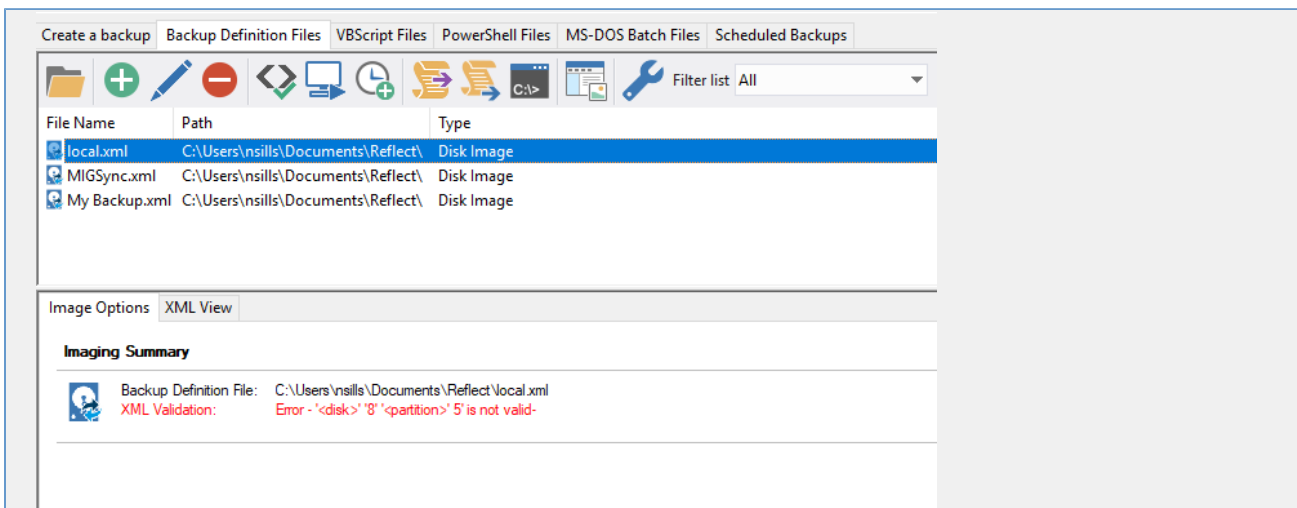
Create a backup | Backup Definition Files | VBScript Files | PowerShell Files | MS-DOS Batch Files | Scheduled Backups

C:\>

Filter list All

| File Name | Path | Type |
|---|---|---|
| local.xml | C:\Users\nsills\Documents\Reflect\ | Disk Image |
| MIGSync.xml | C:\Users\nsills\Documents\Reflect\ | Disk Image |
| My Backup.xml | C:\Users\nsills\Documents\Reflect\ | Disk Image |

Image Options | XML View

Imaging Summary

Backup Definition File: C:\Users\nsills\Documents\Reflect\local.xml
XML Validation: Error - '<disk>' '8' '<partition>' 5' is not valid-